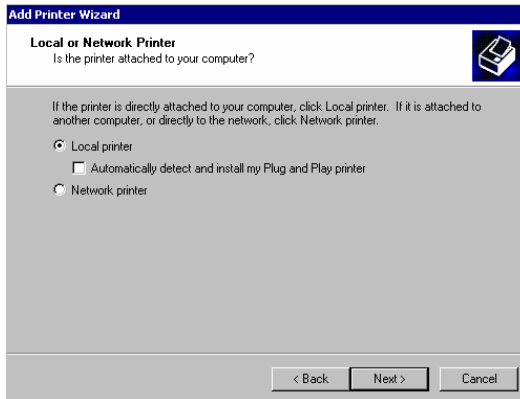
Add Printer Wizard

Local or Network Printer
Is the printer attached to your computer?

If the printer is directly attached to your computer, click Local printer. If it is attached to another computer, or directly to the network, click Network printer.

Local printer

Automatically detect and install my Plug and Play printer

Network printer

< Back
Next >
Cancel